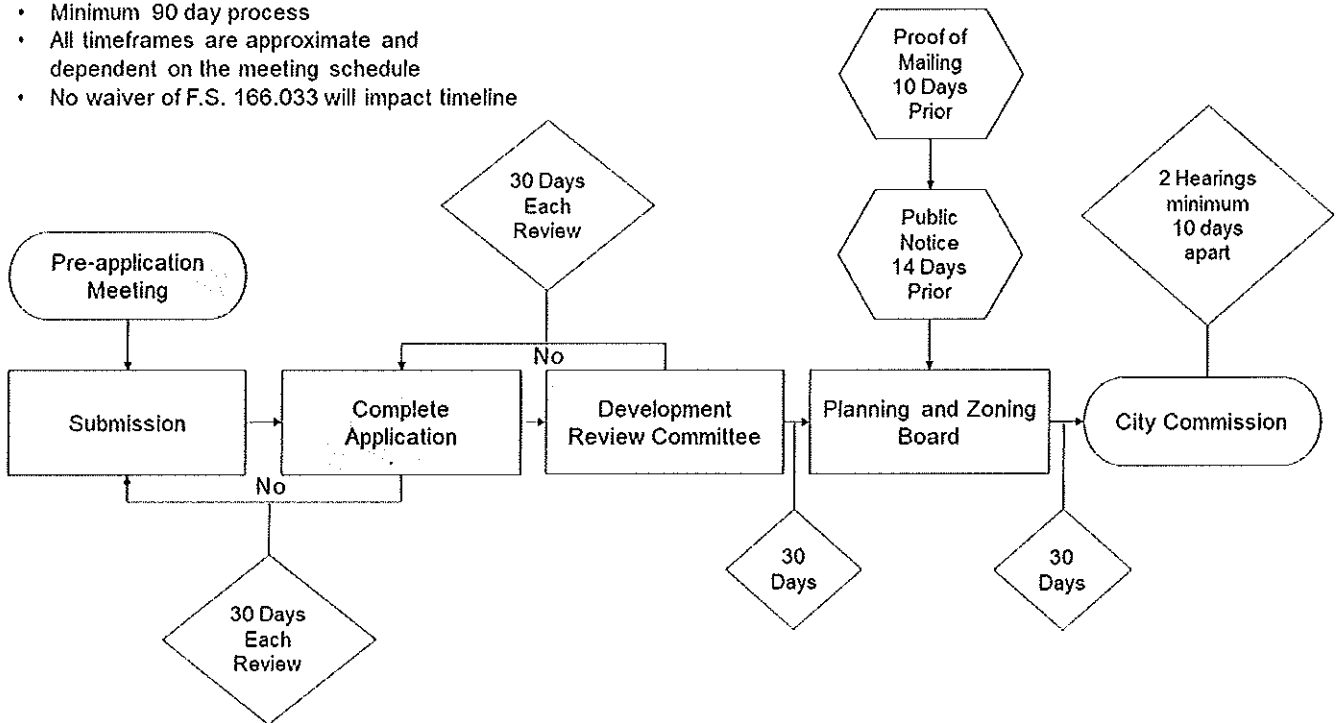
• Minimum 90 day process
• All timeframes are approximate and dependent on the meeting schedule
• No waiver of F.S. 166.033 will impact timeline

Proof of Mailing 10 Days Prior

30 Days Each Review

Public Notice 14 Days Prior

2 Hearings minimum 10 days apart

Pre-application Meeting

No

Submission

Complete Application

Development Review Committee

Planning and Zoning Board

City Commission

No

30 Days

30 Days

30 Days Each Review